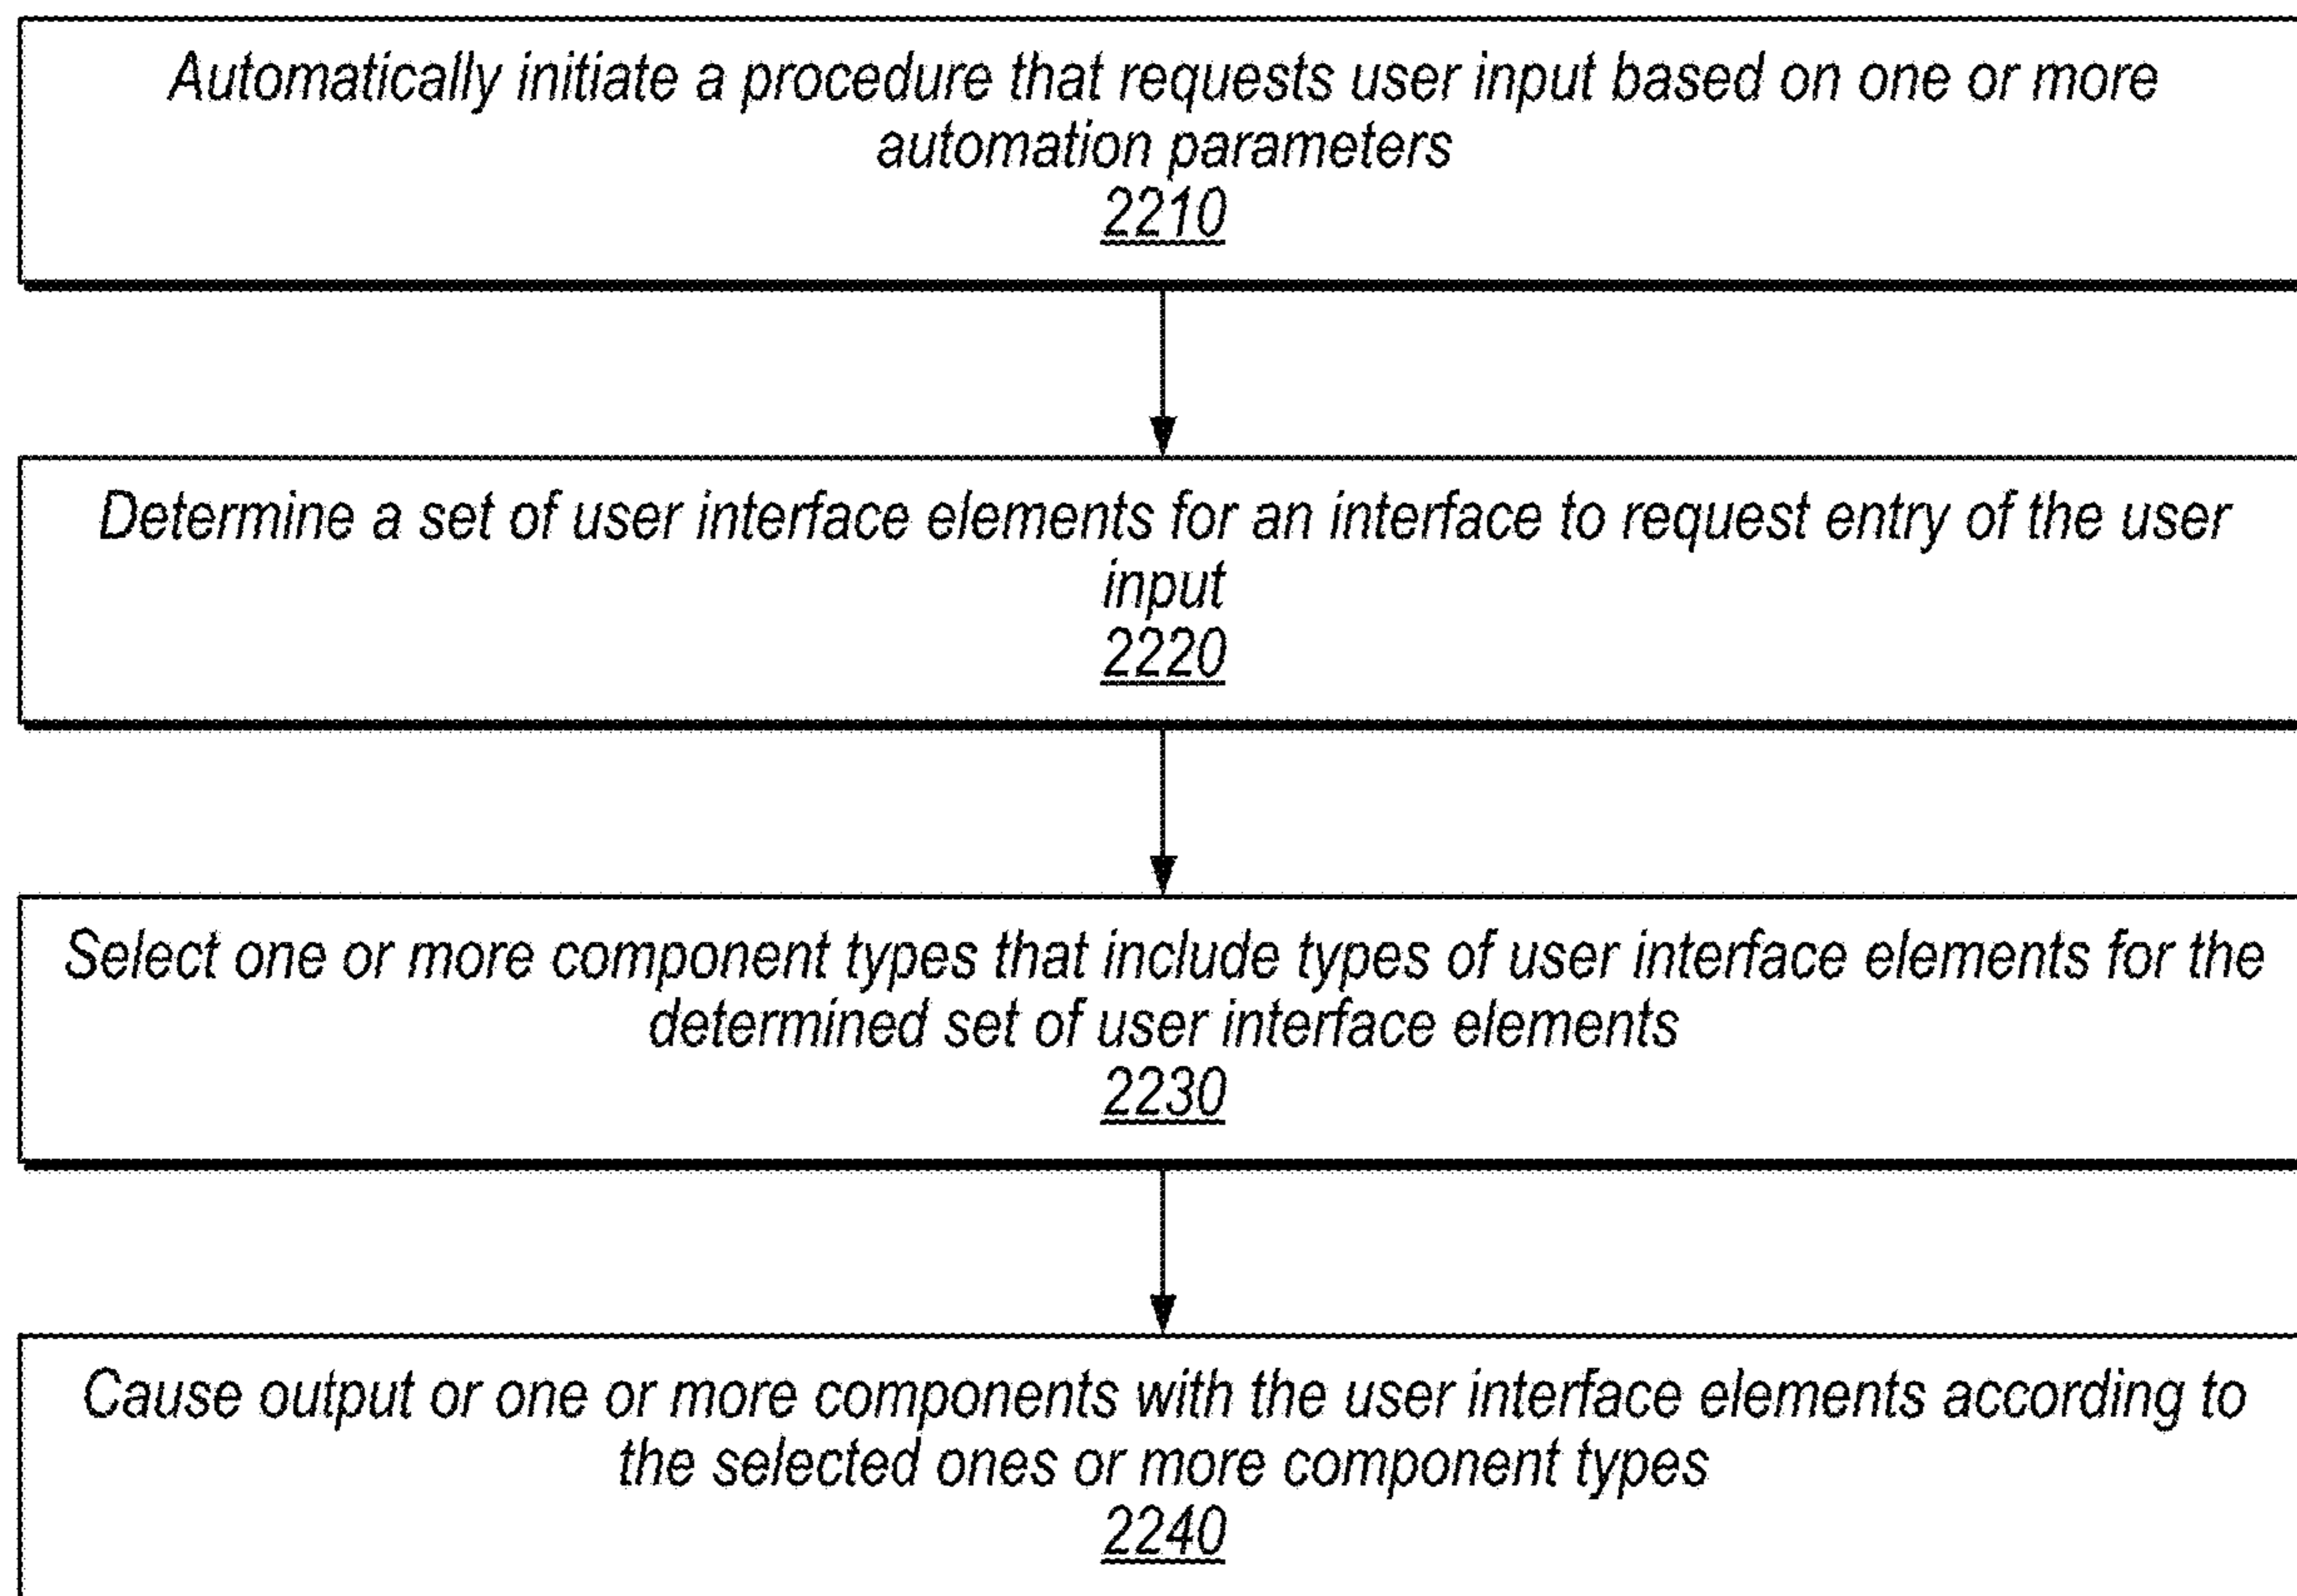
Automatically initiate a procedure that requests user input based on one or more automation parameters
2210

Determine a set of user interface elements for an interface to request entry of the user input
2220

Select one or more component types that include types of user interface elements for the determined set of user interface elements
2230

Cause output or one or more components with the user interface elements according to the selected ones or more component types
2240